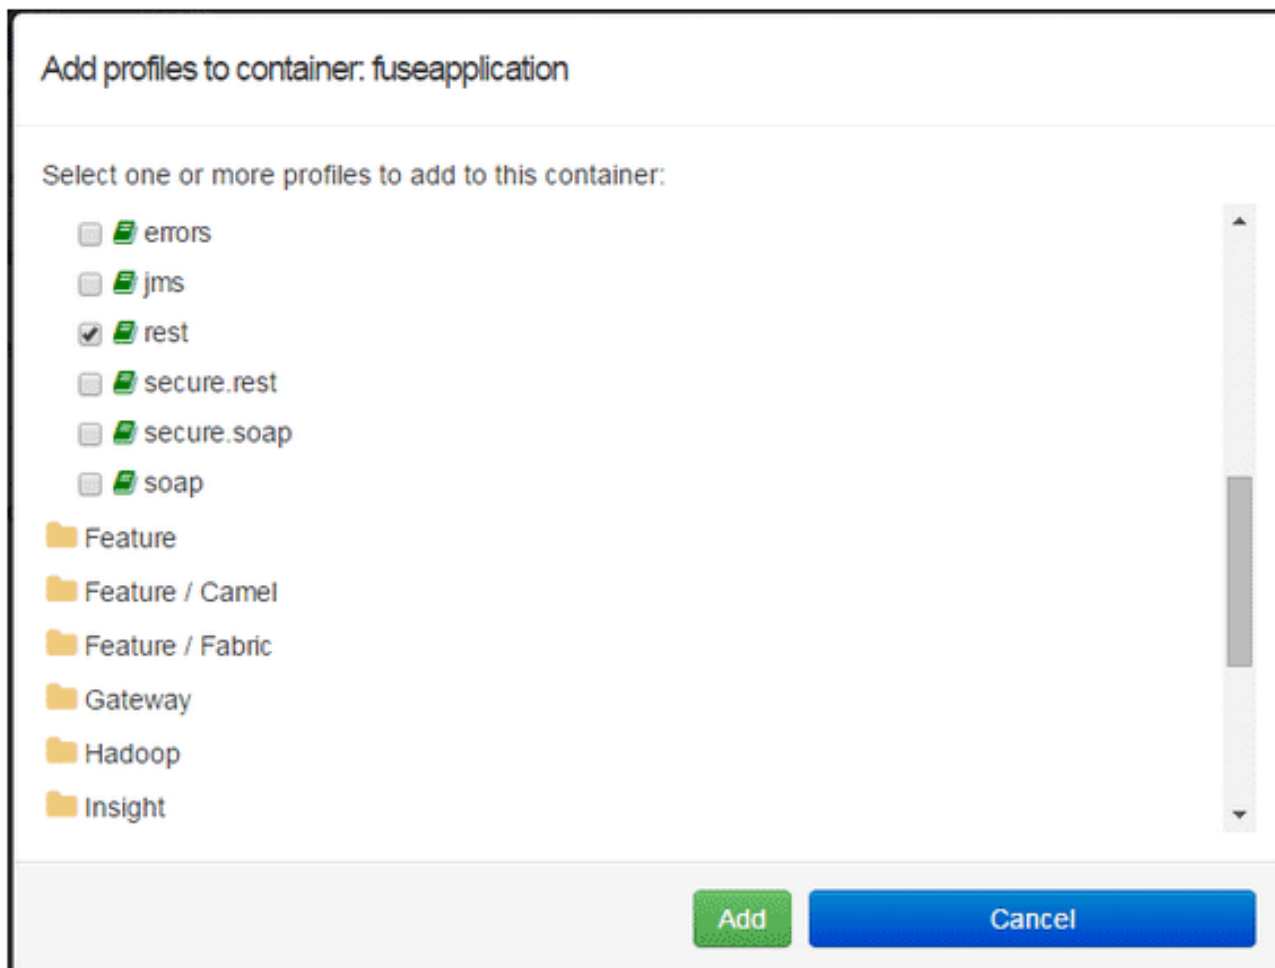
Add profiles to container: fuseapplication

Select one or more profiles to add to this container:

errors
jms
rest
secure.rest
secure.soap
soap
Feature
Feature / Camel
Feature / Fabric
Gateway
Hadoop
Insight

Add
Cancel